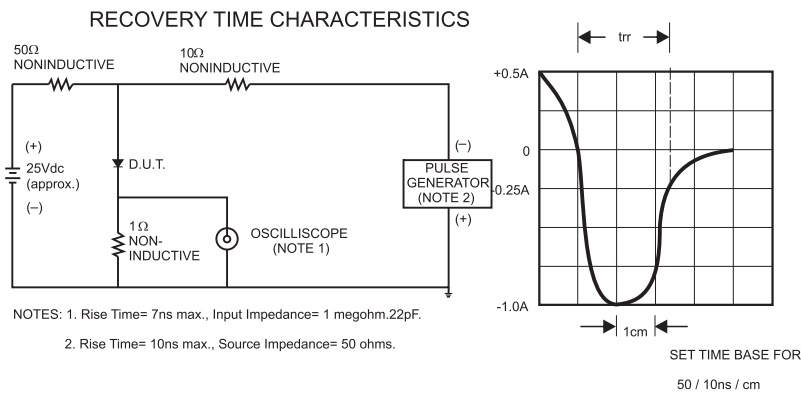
RECOVERY TIME CHARACTERISTICS

50Ω
NONINDUCTIVE

10Ω
NONINDUCTIVE

(+)
25Vdc
(approx.)
(–)

D.U.T.

1Ω
NON-
INDUCTIVE

OSCILLISCOPE
(NOTE 1)

(–)
PULSE
GENERATOR
(NOTE 2)
(+)

trr

+0.5A

0

-0.25A

-1.0A

1cm

SET TIME BASE FOR

50 / 10ns / cm

NOTES: 1. Rise Time= 7ns max., Input Impedance= 1 megohm.22pF.

2. Rise Time= 10ns max., Source Impedance= 50 ohms.